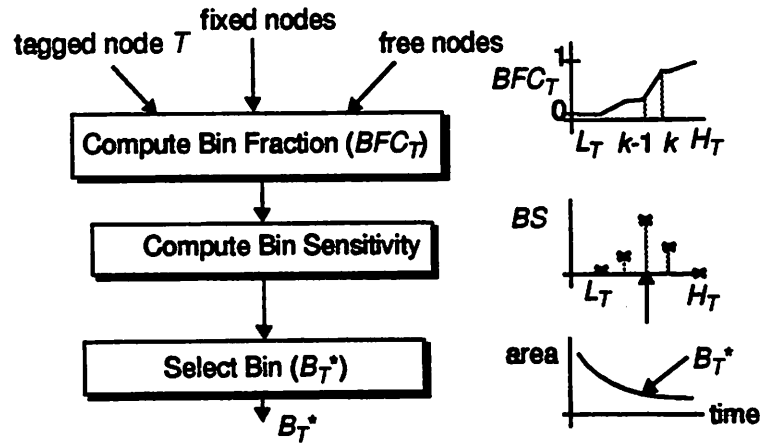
tagged node $T$

fixed nodes

free nodes

Compute Bin Fraction ($BFC_T$)

Compute Bin Sensitivity

Select Bin ($B_T$*)

$B_T$*

$BFC_T$

1

0

$L_T$ $k$-1 $k$ $H_T$

$BS$

$L_T$ $H_T$

area

$B_T$*

time